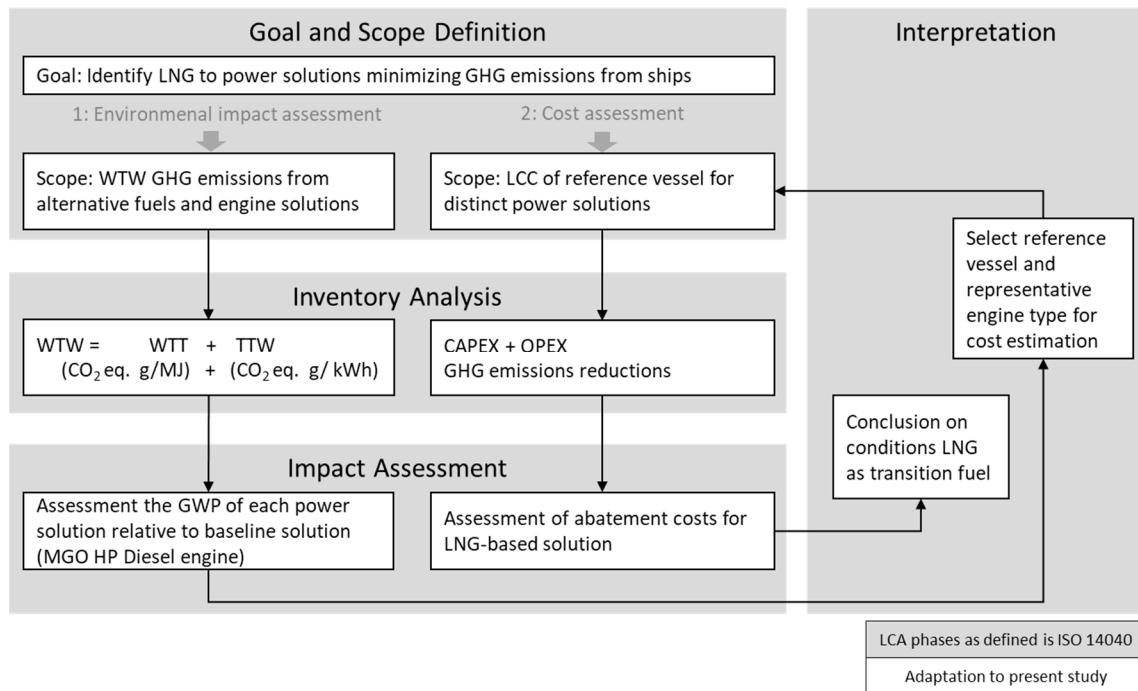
Goal and Scope Definition

Interpretation

Goal: Identify LNG to power solutions minimizing GHG emissions from ships

1: Environmenal impact assessment

2: Cost assessment

Scope: WTW GHG emissions from alternative fuels and engine solutions

Scope: LCC of reference vessel for distinct power solutions

Select reference vessel and representative engine type for cost estimation

Inventory Analysis

WTW = WTT + TTW
($CO_2$ eq. g/MJ) + ($CO_2$ eq. g/ kWh)

CAPEX + OPEX
GHG emissions reductions

Conclusion on conditions LNG as transition fuel

Impact Assessment

Assessment the GWP of each power solution relative to baseline solution (MGO HP Diesel engine)

Assessment of abatement costs for LNG-based solution

LCA phases as defined is ISO 14040

Adaptation to present study